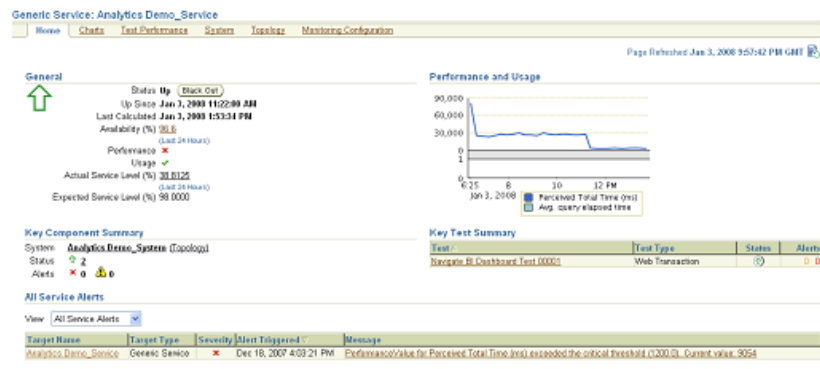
Generic Service: Analytics Demo_Service

Home | Charts | Test Performance | System | Topology | Monitoring Configuration

Page Refreshed Jan 3, 2008 9:57:42 PM GMT

General

Status Up (Black Out)
Up Since Jan 3, 2008 11:22:00 AM
Last Calculated Jan 3, 2008 1:53:34 PM
Availability (%) 96.6
(Last 24 Hours)
Performance ×
Usage ✓
Actual Service Level (%) 38.0125
(Last 24 Hours)
Expected Service Level (%) 98.0000

Performance and Usage

90,000
60,000
30,000
0
1
0
6:25
Jan 3, 2008
8
10
12 PM

Perceived Total Time (ms)
Avg. query elapsed time

Key Component Summary

System Analytics Demo_System (Topology)
Status 2
Alerts × 0 0

Key Test Summary

| Test | Test Type | Status | Alerts |
|---|---|---|---|
| Navigate BI Dashboard Test 00001 | Web Transaction | | 0 0 |

All Service Alerts

View All Service Alerts

| Target Name | Target Type | Severity | Alert Triggered | Message |
|---|---|---|---|---|
| Analytics Demo_Service | Generic Service | × | Dec 18, 2007 4:03:21 PM | PerformanceValue for Perceived Total Time (ms) exceeded the critical threshold (1200.0). Current value: 9054 |